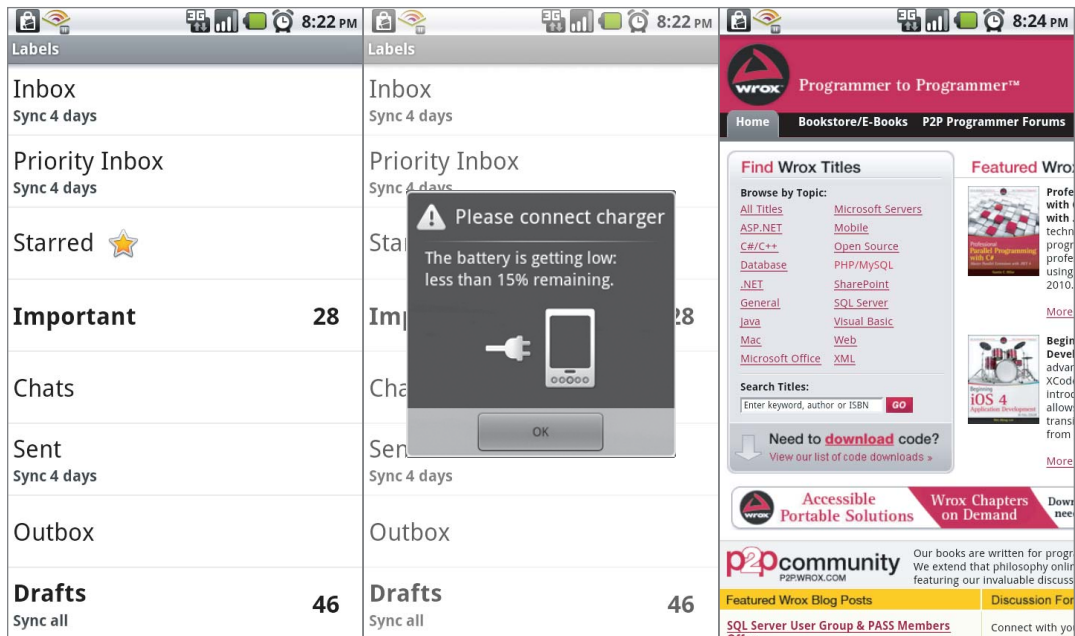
8:22 PM

Labels

Inbox
Sync 4 days

Priority Inbox
Sync 4 days

Starred

Important 28

Chats

Sent
Sync 4 days

Outbox

Drafts 46
Sync all

8:22 PM

Labels

Inbox
Sync 4 days

Priority Inbox
Sync 4 days

Star

Imp 28

Cha

Sen
Sync 4 days

Outbox

Drafts 46
Sync all

Please connect charger

The battery is getting low: less than 15% remaining.

OK

8:24 PM

wrox Programmer to Programmer™

Home Bookstore/E-Books P2P Programmer Forums

Find Wrox Titles

Browse by Topic:

| All Titles | Microsoft Servers |
|---|---|
| ASP.NET | Mobile |
| C#/C++ | Open Source |
| Database | PHP/MySQL |
| .NET | SharePoint |
| General | SQL Server |
| Java | Visual Basic |
| Mac | Web |
| Microsoft Office | XML |

Search Titles:
Enter keyword, author or ISBN GO

Need to download code?
View our list of code downloads »

Featured Wrox

Profe with with techn progr profe using 2010.
More

Begin Devel advar XCode introd allow transi from
More

Accessible Portable Solutions

Wrox Chapters on Demand

Down need

p2pcommunity P2P.WROX.COM

Our books are written for progr We extend that philosophy onlin featuring our invaluable discuss

Featured Wrox Blog Posts

Discussion For

SQL Server User Group & PASS Members

Connect with yo